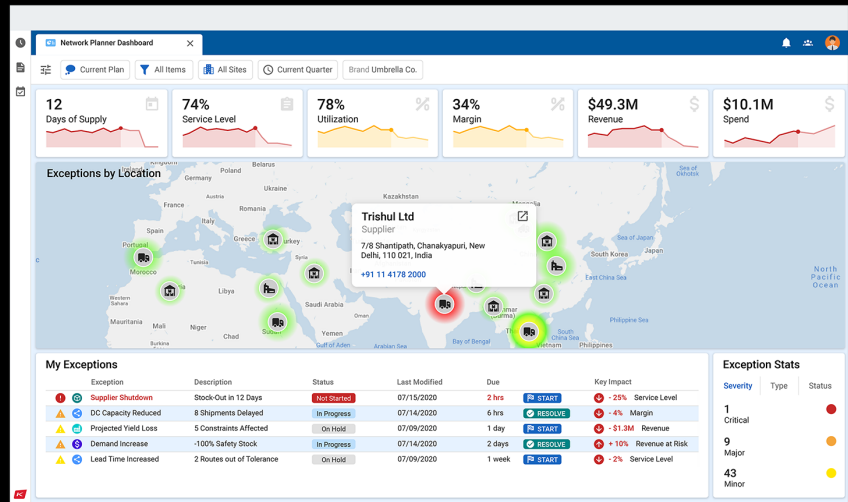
Network Planner Dashboard

Current Plan | All Items | All Sites | Current Quarter | Brand Umbrella Co.

12
Days of Supply

74%
Service Level

78%
Utilization

34%
Margin

$49.3M
Revenue

$10.1M
Spend

Exceptions by Location

Finland, Sweden, Belarus, Ukraine, Kazakhstan, Poland, Greece, Turkey, Syria, Portugal, Morocco, Libya, Egypt, Saudi Arabia, Oman, Sudan, Mauritania, Mali, Niger, Chad, Nigeria, Gulf of Aden, Arabian Sea, Bay of Bengal, Sea of Okhotsk, Sea of Japan, East China Sea, South China Sea, Philippine Sea, Vietnam, Philippines, North Pacific Ocean

Trishul Ltd
Supplier
7/8 Shantipath, Chanakyapuri, New Delhi, 110 021, India
+91 11 4178 2000

My Exceptions

| | Exception | Description | Status | Last Modified | Due | | Key Impact | |
|---|---|---|---|---|---|---|---|---|
| | Supplier Shutdown | Stock-Out in 12 Days | Not Started | 07/15/2020 | 2 hrs | START | - 25% | Service Level |
| | DC Capacity Reduced | 8 Shipments Delayed | In Progress | 07/14/2020 | 6 hrs | RESOLVE | - 4% | Margin |
| | Projected Yield Loss | 5 Constraints Affected | On Hold | 07/09/2020 | 1 day | START | - $1.3M | Revenue |
| | Demand Increase | -100% Safety Stock | In Progress | 07/14/2020 | 2 days | RESOLVE | + 10% | Revenue at Risk |
| | Lead Time Increased | 2 Routes out of Tolerance | On Hold | 07/09/2020 | 1 week | START | - 2% | Service Level |

Exception Stats
Severity | Type | Status
1
Critical
9
Major
43
Minor